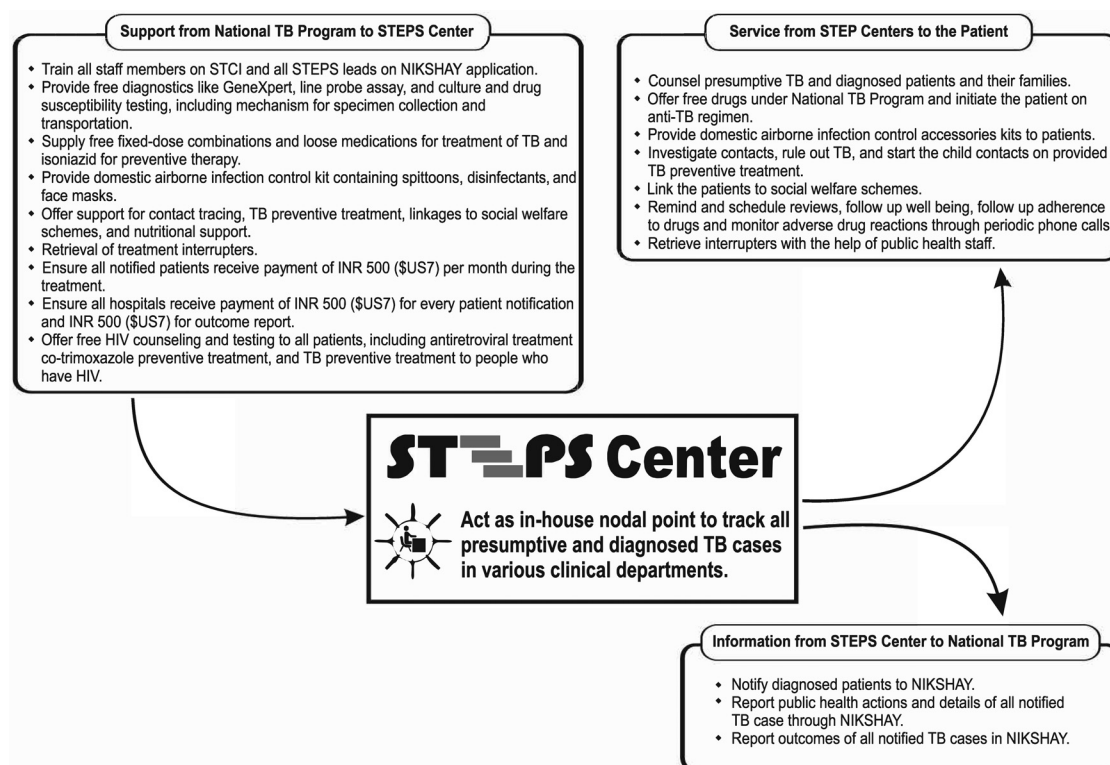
Support from National TB Program to STEPS Center

- Train all staff members on STCI and all STEPS leads on NIKSHAY application.
- Provide free diagnostics like GeneXpert, line probe assay, and culture and drug susceptibility testing, including mechanism for specimen collection and transportation.
- Supply free fixed-dose combinations and loose medications for treatment of TB and isoniazid for preventive therapy.
- Provide domestic airborne infection control kit containing spittoons, disinfectants, and face masks.
- Offer support for contact tracing, TB preventive treatment, linkages to social welfare schemes, and nutritional support.
- Retrieval of treatment interrupters.
- Ensure all notified patients receive payment of INR 500 ($US7) per month during the treatment.
- Ensure all hospitals receive payment of INR 500 ($US7) for every patient notification and INR 500 ($US7) for outcome report.
- Offer free HIV counseling and testing to all patients, including antiretroviral treatment co-trimoxazole preventive treatment, and TB preventive treatment to people who have HIV.

Service from STEP Centers to the Patient

- Counsel presumptive TB and diagnosed patients and their families.
- Offer free drugs under National TB Program and initiate the patient on anti-TB regimen.
- Provide domestic airborne infection control accessories kits to patients.
- Investigate contacts, rule out TB, and start the child contacts on provided TB preventive treatment.
- Link the patients to social welfare schemes.
- Remind and schedule reviews, follow up well being, follow up adherence to drugs and monitor adverse drug reactions through periodic phone calls
- Retrieve interrupters with the help of public health staff.

STEPS Center

Act as in-house nodal point to track all presumptive and diagnosed TB cases in various clinical departments.

Information from STEPS Center to National TB Program

- Notify diagnosed patients to NIKSHAY.
- Report public health actions and details of all notified TB case through NIKSHAY.
- Report outcomes of all notified TB cases in NIKSHAY.